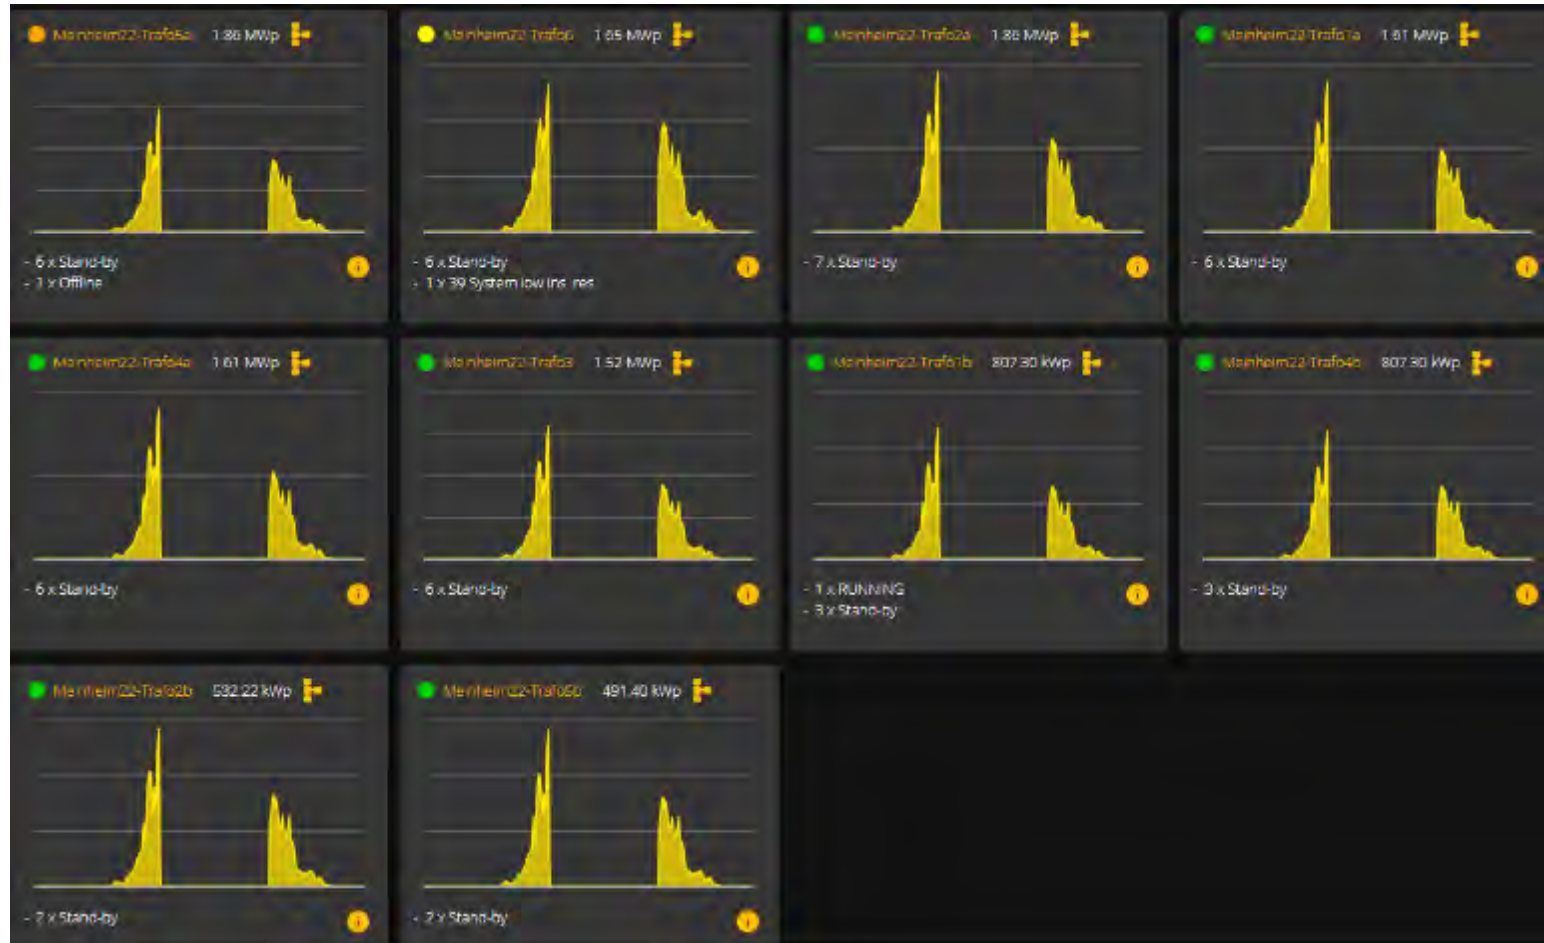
Mannheim22-Trafo5a 1.86 MWp

- 6 x Stand-by
- 1 x Offline

Mannheim22-Trafo6 1.65 MWp

- 6 x Stand-by
- 1 x 39 System low ins. res

Mannheim22-Trafo2a 1.86 MWp

- 7 x Stand-by

Mannheim22-Trafo1a 1.61 MWp

- 6 x Stand-by

Mannheim22-Trafo4a 1.61 MWp

- 6 x Stand-by

Mannheim22-Trafo3 1.52 MWp

- 6 x Stand-by

Mannheim22-Trafo1b 807.30 kWp

- 1 x RUNNING
- 3 x Stand-by

Mannheim22-Trafo4b 807.30 kWp

- 3 x Stand-by

Mannheim22-Trafo2b 532.22 kWp

- 2 x Stand-by

Mannheim22-Trafo5b 491.40 kWp

- 2 x Stand-by